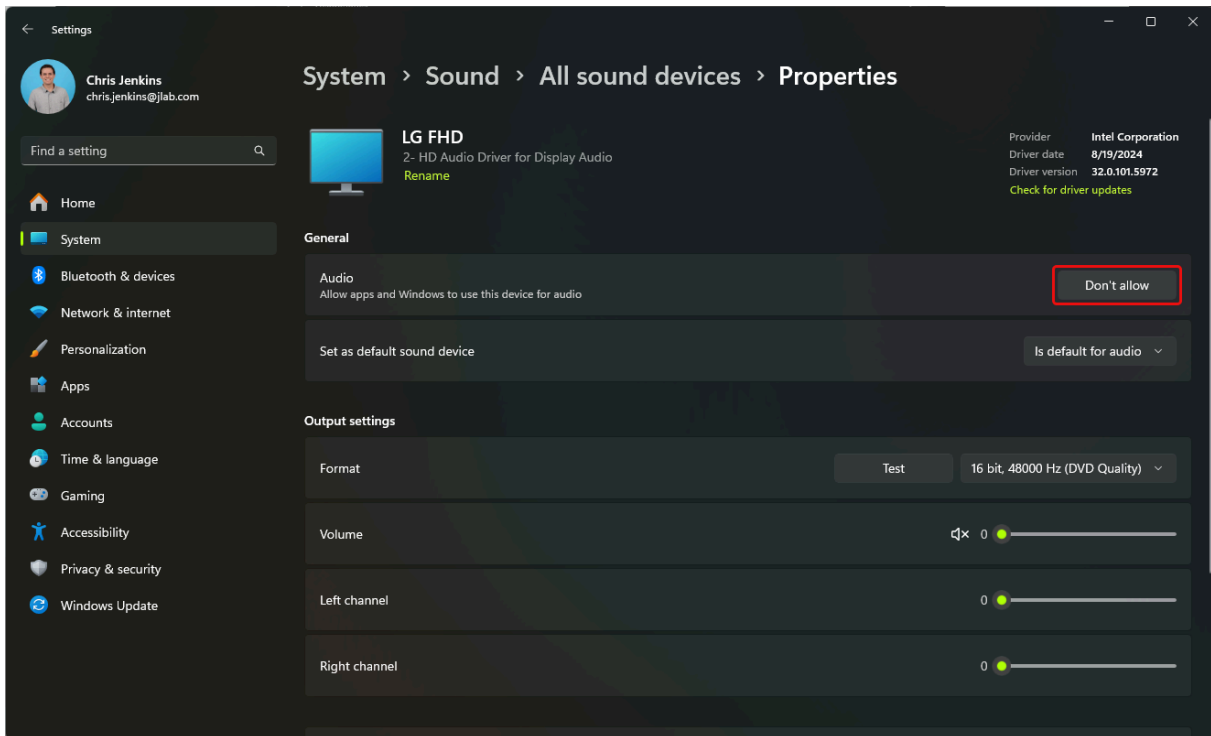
Settings

Chris Jenkins
chris.jenkins@jlab.com

Find a setting

Home
System
Bluetooth & devices
Network & internet
Personalization
Apps
Accounts
Time & language
Gaming
Accessibility
Privacy & security
Windows Update

System › Sound › All sound devices › Properties

LG FHD
2- HD Audio Driver for Display Audio
Rename

| Provider | Intel Corporation |
|---|---|
| Driver date | 8/19/2024 |
| Driver version | 32.0.101.5972 |

Check for driver updates

General

Audio
Allow apps and Windows to use this device for audio
Don't allow

Set as default sound device
Is default for audio

Output settings

Format
Test
16 bit, 48000 Hz (DVD Quality)

Volume
0

Left channel
0

Right channel
0